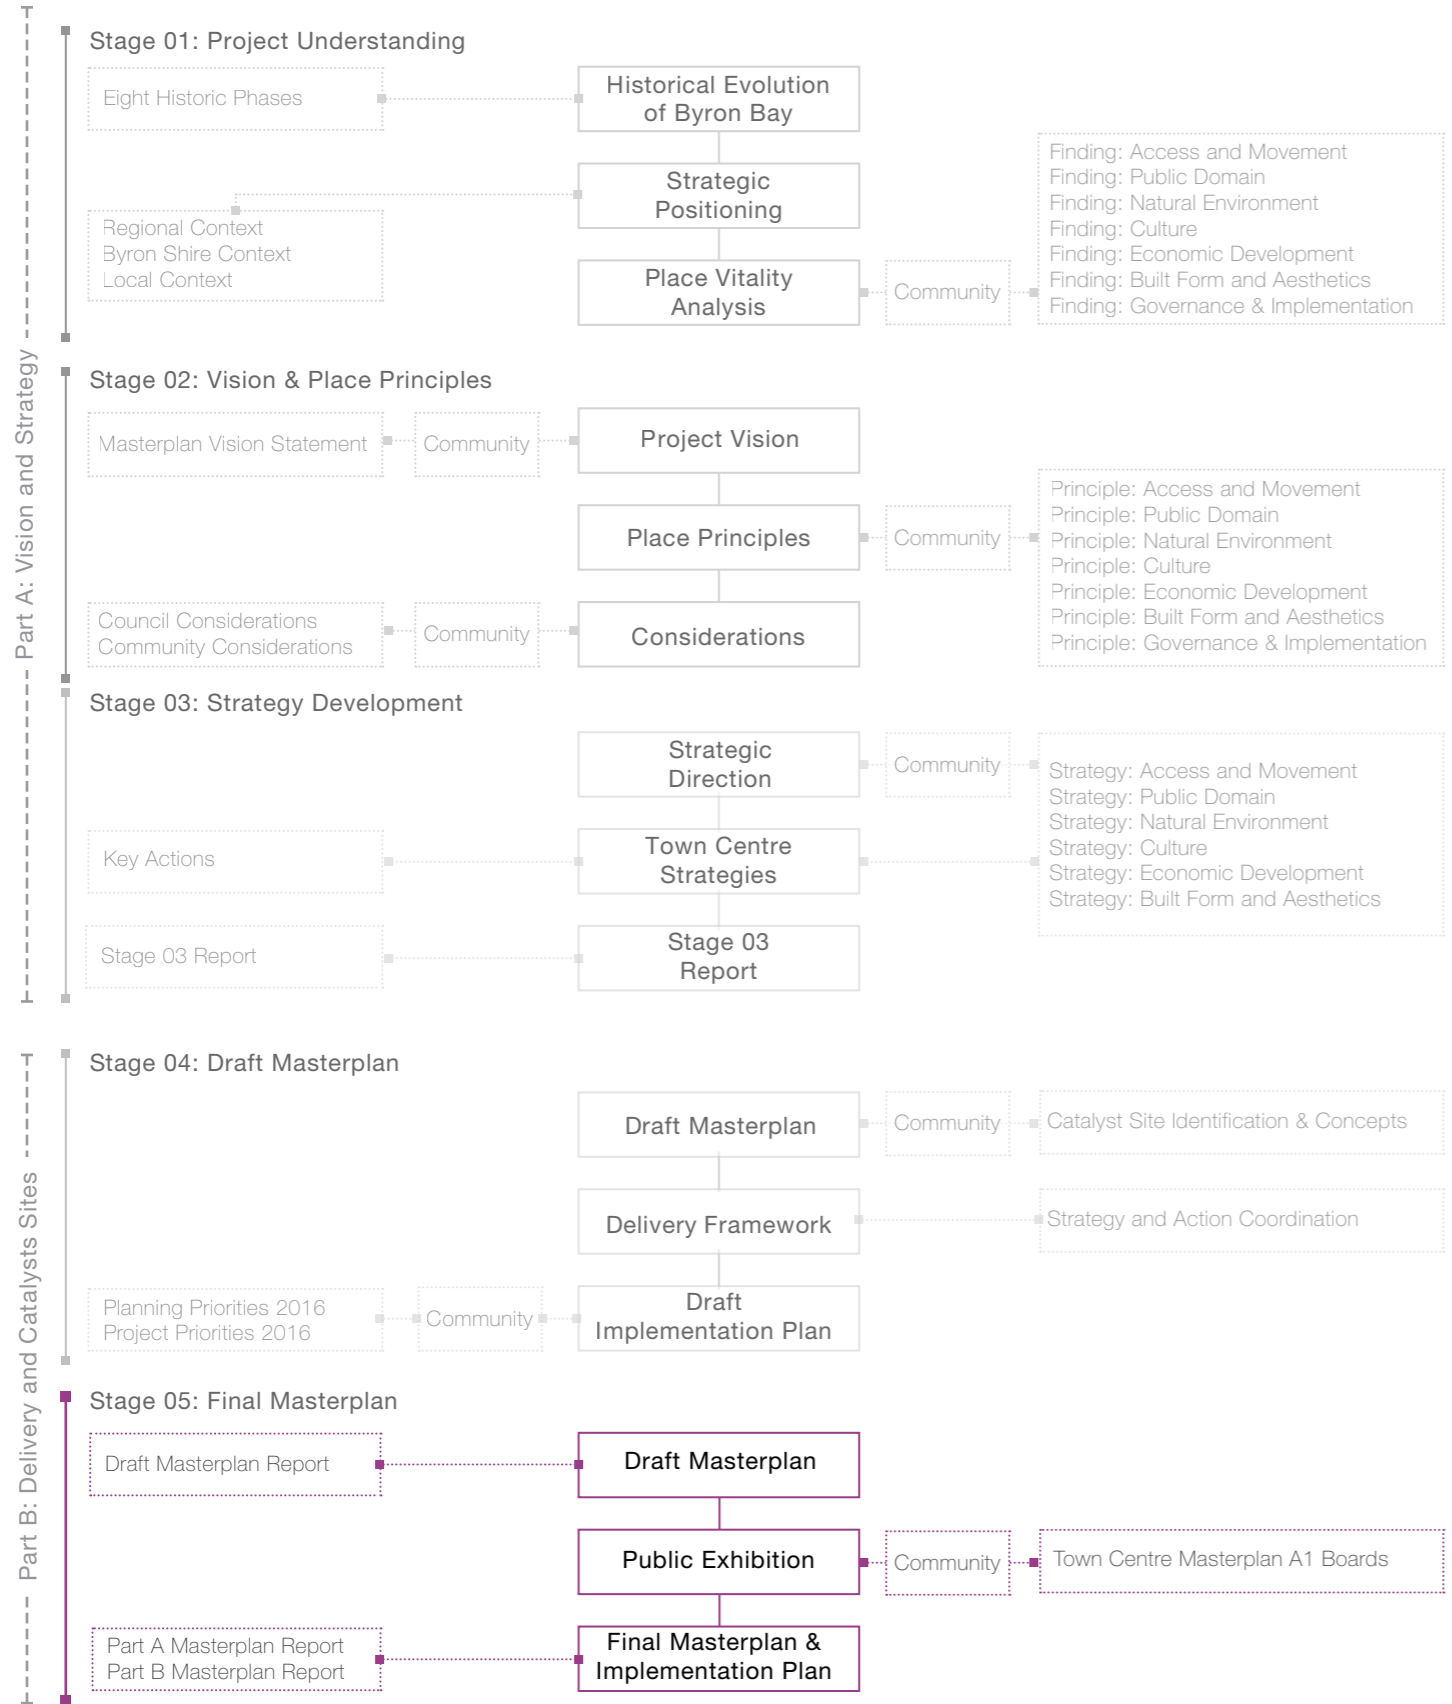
Part A: Vision and Strategy

Stage 01: Project Understanding

Eight Historic Phases

Historical Evolution of Byron Bay

Strategic Positioning

Regional Context
Byron Shire Context
Local Context

Place Vitality Analysis

Community

Finding: Access and Movement
Finding: Public Domain
Finding: Natural Environment
Finding: Culture
Finding: Economic Development
Finding: Built Form and Aesthetics
Finding: Governance & Implementation

Stage 02: Vision & Place Principles

Masterplan Vision Statement

Community

Project Vision

Place Principles

Community

Principle: Access and Movement
Principle: Public Domain
Principle: Natural Environment
Principle: Culture
Principle: Economic Development
Principle: Built Form and Aesthetics
Principle: Governance & Implementation

Council Considerations
Community Considerations

Community

Considerations

Stage 03: Strategy Development

Strategic Direction

Community

Strategy: Access and Movement
Strategy: Public Domain
Strategy: Natural Environment
Strategy: Culture
Strategy: Economic Development
Strategy: Built Form and Aesthetics

Key Actions

Town Centre Strategies

Stage 03 Report

Stage 03 Report

Part B: Delivery and Catalysts Sites

Stage 04: Draft Masterplan

Draft Masterplan

Community

Catalyst Site Identification & Concepts

Delivery Framework

Strategy and Action Coordination

Planning Priorities 2016
Project Priorities 2016

Community

Draft Implementation Plan

Stage 05: Final Masterplan

Draft Masterplan Report

Draft Masterplan

Public Exhibition

Community

Town Centre Masterplan A1 Boards

Part A Masterplan Report
Part B Masterplan Report

Final Masterplan & Implementation Plan